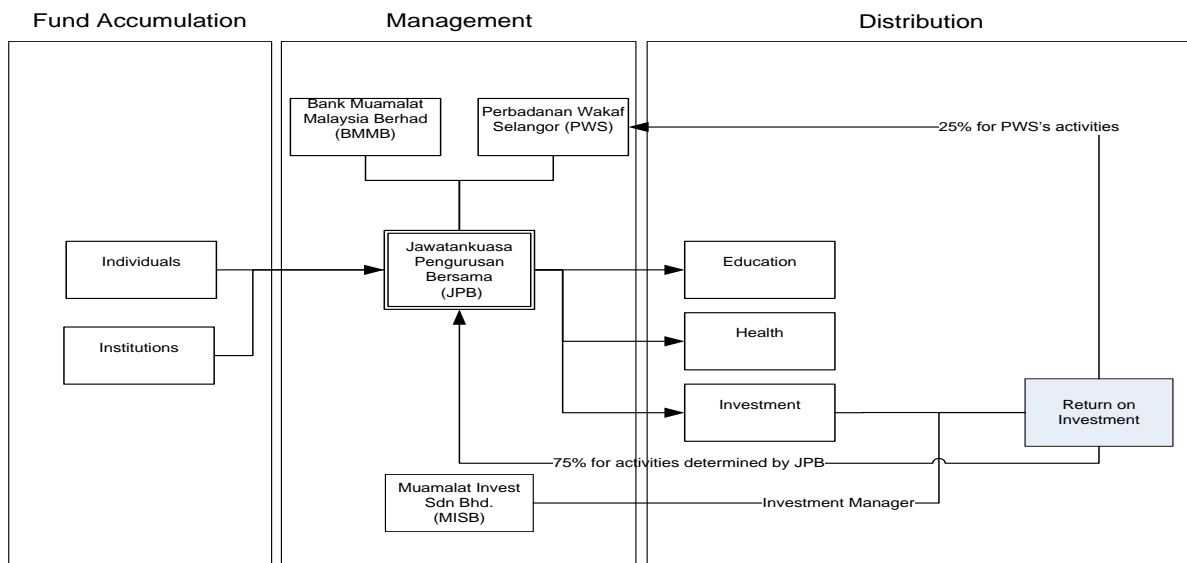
Fund Accumulation

Management

Distribution

Bank Muamalat Malaysia Berhad (BMMB)

Perbadanan Wakaf Selangor (PWS)

25% for PWS's activities

Individuals

Institutions

Jawatankuasa Pengurusan Bersama (JPB)

Education

Health

Investment

Return on Investment

75% for activities determined by JPB

Muamalat Invest Sdn Bhd. (MISB)

Investment Manager